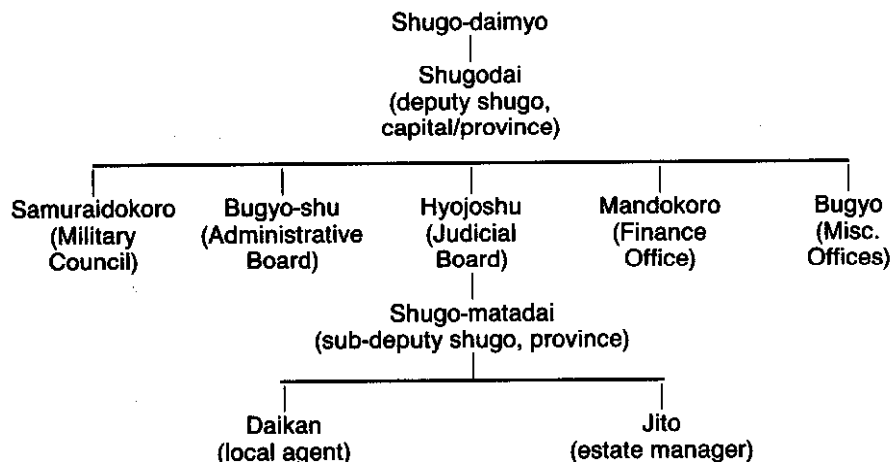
Shugo-daimyo

Shugodai
(deputy shugo, capital/province)

Samuraidokoro
(Military Council)

Bugyo-shu
(Administrative Board)

Hyojoshu
(Judicial Board)

Mandokoro
(Finance Office)

Bugyo
(Misc. Offices)

Shugo-matadai
(sub-deputy shugo, province)

Daikan
(local agent)

Jito
(estate manager)